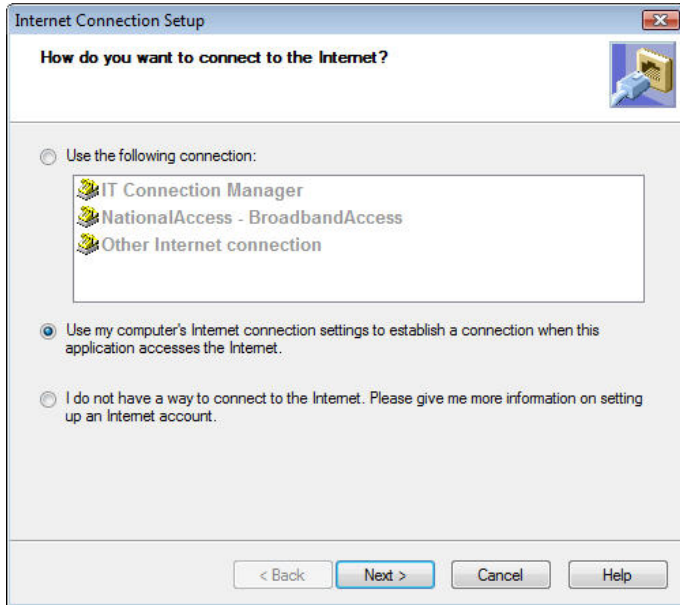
Internet Connection Setup

How do you want to connect to the Internet?

Use the following connection:

IT Connection Manager
NationalAccess - BroadbandAccess
Other Internet connection

Use my computer's Internet connection settings to establish a connection when this application accesses the Internet.

I do not have a way to connect to the Internet. Please give me more information on setting up an Internet account.

< Back
Next >
Cancel
Help